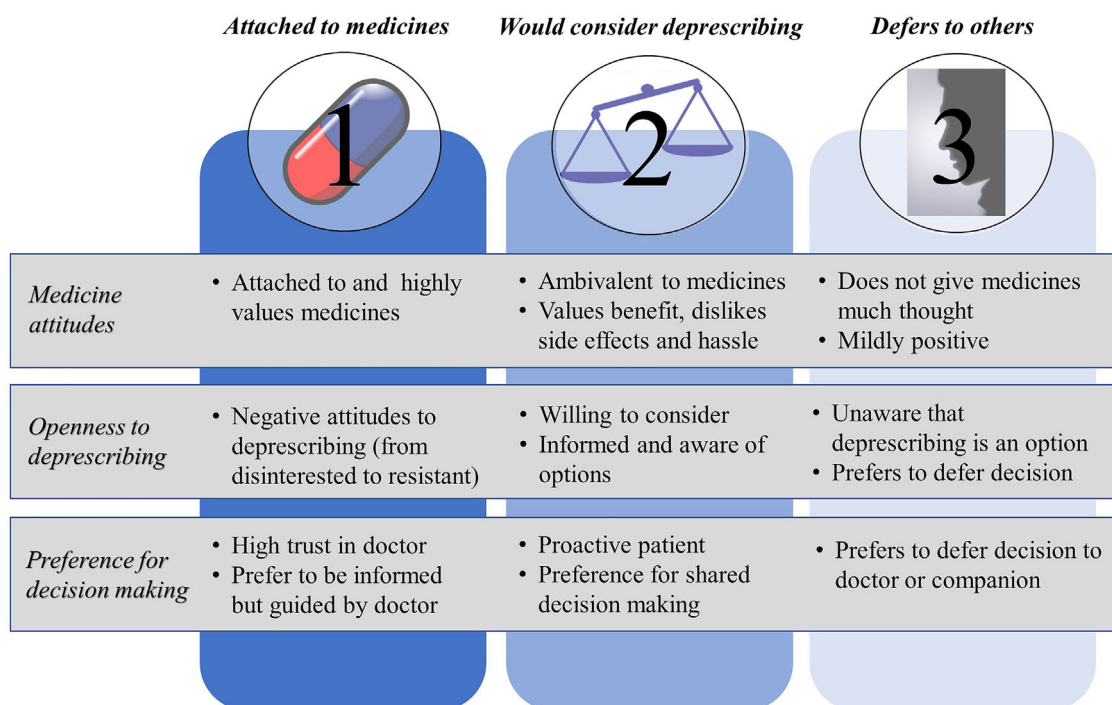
| | *Attached to medicines* 1 | *Would consider deprescribing* 2 | *Defers to others* 3 |
|---|---|---|---|
| *Medicine attitudes* | • Attached to and highly values medicines | • Ambivalent to medicines • Values benefit, dislikes side effects and hassle | • Does not give medicines much thought • Mildly positive |
| *Openness to deprescribing* | • Negative attitudes to deprescribing (from disinterested to resistant) | • Willing to consider • Informed and aware of options | • Unaware that deprescribing is an option • Prefers to defer decision |
| *Preference for decision making* | • High trust in doctor • Prefer to be informed but guided by doctor | • Proactive patient • Preference for shared decision making | • Prefers to defer decision to doctor or companion |